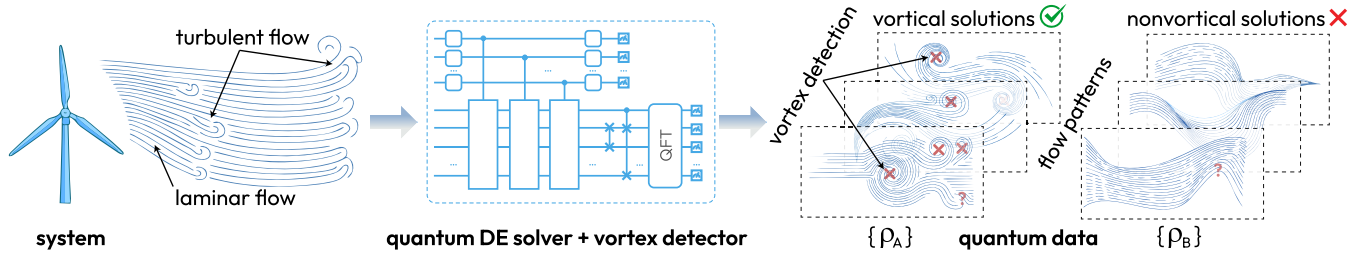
turbulent flow

laminar flow

system

...

...

...

...

QFT

quantum DE solver + vortex detector

vortex detection

vortical solutions

?

$\{\rho_A\}$

quantum data

nonvortical solutions

flow patterns

?

$\{\rho_B\}$